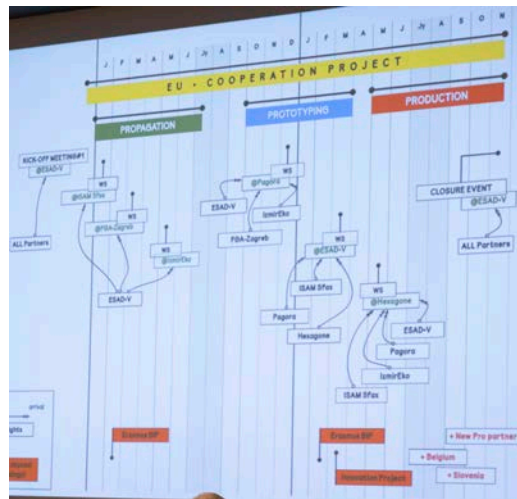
J F M A M J Jy A S O N D J F M A M J Jy A S O N

EU - COOPERATION PROJECT

PROPAGATION

PROTOTYPING

PRODUCTION

KICK-OFF MEETING#1
@ESAD-V

ALL Partners

WS
@ISAM Sfax

WS
@FBA-Zagreb

WS
@IzmirEko

ESAD-V

WS
@Pagora

ESAD-V

IzmirEko

FBA-Zagreb

WS
@ESAD-V

ISAM Sfax

Pagora

Hexagone

WS
@Hexagone

ESAD-V

Pagora

IzmirEko

ISAM Sfax

CLOSURE EVENT
@ESAD-V

ALL Partners

Erasmus BIP

Erasmus BIP

Innovation Project

+ New Pro partner

+ Belgium

+ Slovenia

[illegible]

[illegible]ghts

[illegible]